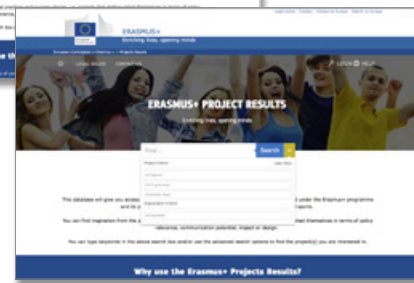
ERASMUS+
Enriching lives, opening minds

LOGIN HELP

ERASMUS+ PROJECT RESULTS
Enriching lives, opening minds

Find...
Search

The database will give you access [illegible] under the Erasmus+ programme and its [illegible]

You can find inspiration from the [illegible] themselves in terms of policy relevance, communication potential, impact or design.

You can type keywords in the above search box and/or use the advanced search options to find the project(s) you are interested in.

Why use the Erasmus+ Projects Results?